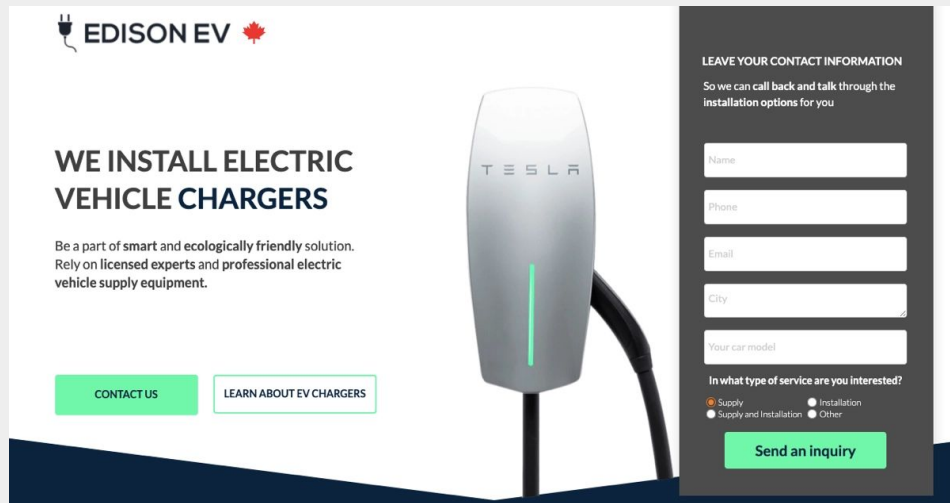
EDISON EV

WE INSTALL ELECTRIC VEHICLE CHARGERS

Be a part of smart and ecologically friendly solution. Rely on licensed experts and professional electric vehicle supply equipment.

CONTACT US

LEARN ABOUT EV CHARGERS

TESLA

LEAVE YOUR CONTACT INFORMATION

So we can call back and talk through the installation options for you

Name

Phone

Email

City

Your car model

In what type of service are you interested?

Supply
Installation
Supply and Installation
Other

Send an inquiry